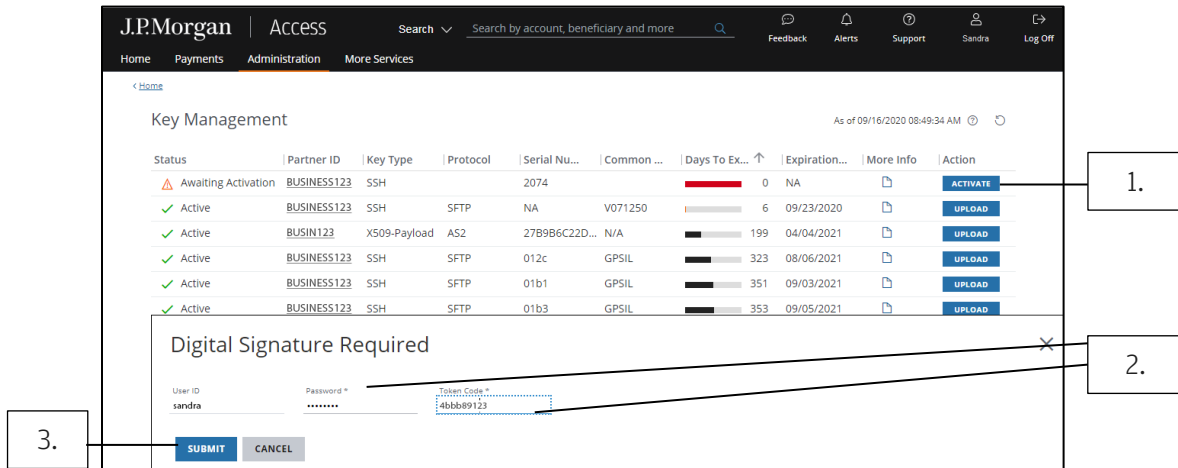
J.P.Morgan | Access

Search Search by account, beneficiary and more

Feedback Alerts Support Sandra Log Off

Home Payments Administration More Services

‹ Home

Key Management

As of 09/16/2020 08:49:34 AM

| Status | Partner ID | Key Type | Protocol | Serial Nu... | Common ... | Days To Ex... | Expiration... | More Info | Action |
|---|---|---|---|---|---|---|---|---|---|
| Awaiting Activation | BUSINESS123 | SSH | | 2074 | | 0 | NA | | ACTIVATE |
| Active | BUSINESS123 | SSH | SFTP | NA | V071250 | 6 | 09/23/2020 | | UPLOAD |
| Active | BUSIN123 | X509-Payload | AS2 | 27B9B6C22D... | N/A | 199 | 04/04/2021 | | UPLOAD |
| Active | BUSINESS123 | SSH | SFTP | 012c | GPSIL | 323 | 08/06/2021 | | UPLOAD |
| Active | BUSINESS123 | SSH | SFTP | 01b1 | GPSIL | 351 | 09/03/2021 | | UPLOAD |
| Active | BUSINESS123 | SSH | SFTP | 01b3 | GPSIL | 353 | 09/05/2021 | | UPLOAD |

1.

Digital Signature Required

User ID
sandra

Password *
•••••••••

Token Code *
4bbb89123

2.

3.

SUBMIT CANCEL